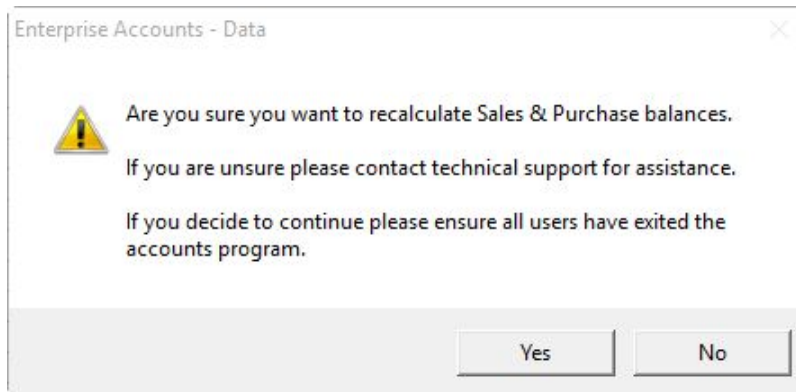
Enterprise Accounts - Data

Are you sure you want to recalculate Sales & Purchase balances.

If you are unsure please contact technical support for assistance.

If you decide to continue please ensure all users have exited the accounts program.

Yes

No